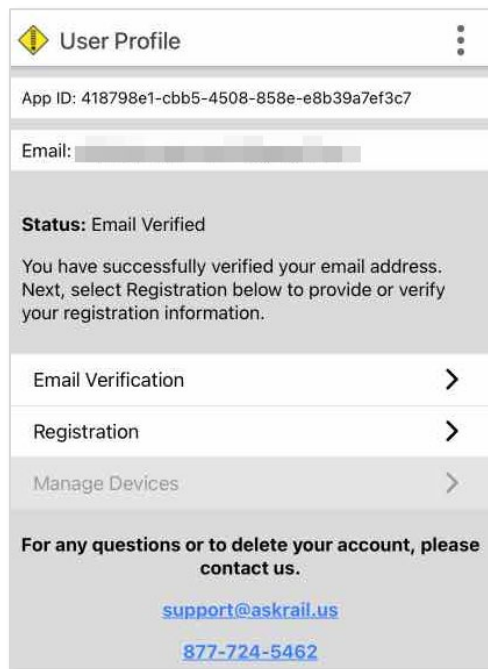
User Profile

App ID: 418798e1-cbb5-4508-858e-e8b39a7ef3c7

Email: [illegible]

**Status:** Email Verified

You have successfully verified your email address. Next, select Registration below to provide or verify your registration information.

Email Verification

Registration

Manage Devices

**For any questions or to delete your account, please contact us.**

support@askrail.us

877-724-5462